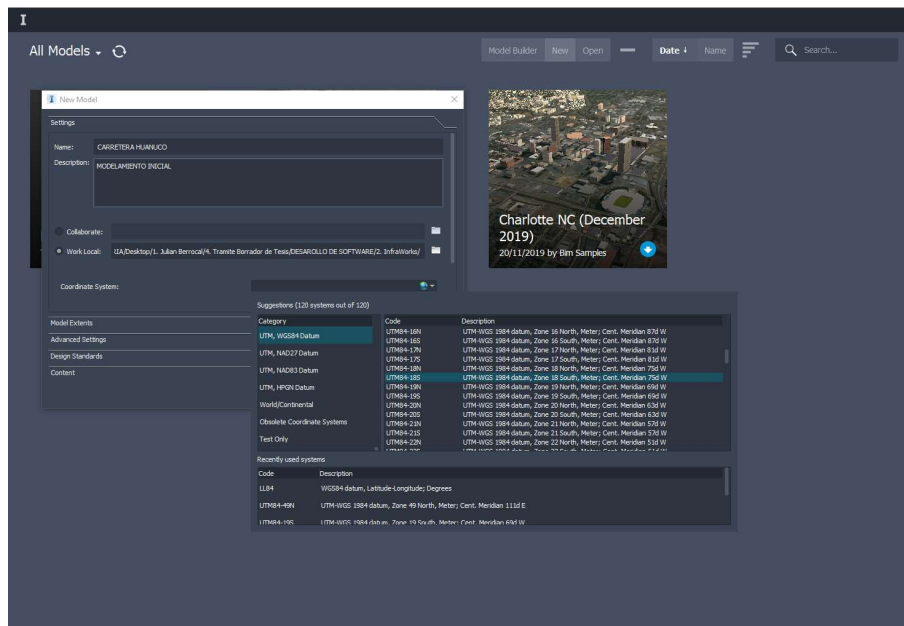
I

All Models

Model Builder New Open Date Name Search...

New Model

Settings

Name: CARRETERA HUANUCO

Description: MODELAMIENTO INICIAL

Collaborate:

Work Local: IIA/Desktop/1. Julian Berrocal/4. Tramite Borrador de Tesis/DESAROLLO DE SOFTWARE/2. InfraWorks/

Coordinate System:

Model Extents
Advanced Settings
Design Standards
Content

Charlotte NC (December 2019)
20/11/2019 by Bim Samples

Suggestions (120 systems out of 120)

| Category | Code | Description |
|---|---|---|
| UTM, WGS84 Datum | UTM84-16N | UTM-WGS 1984 datum, Zone 16 North, Meter; Cent. Meridian 87d W |
| UTM, NAD27 Datum | UTM84-16S | UTM-WGS 1984 datum, Zone 16 South, Meter; Cent. Meridian 87d W |
| UTM, NAD83 Datum | UTM84-17N | UTM-WGS 1984 datum, Zone 17 North, Meter; Cent. Meridian 81d W |
| UTM, HPGN Datum | UTM84-17S | UTM-WGS 1984 datum, Zone 17 South, Meter; Cent. Meridian 81d W |
| World/Continental | UTM84-18N | UTM-WGS 1984 datum, Zone 18 North, Meter; Cent. Meridian 75d W |
| Obsolete Coordinate Systems | UTM84-18S | UTM-WGS 1984 datum, Zone 18 South, Meter; Cent. Meridian 75d W |
| Test Only | UTM84-19N | UTM-WGS 1984 datum, Zone 19 North, Meter; Cent. Meridian 69d W |
| | UTM84-19S | UTM-WGS 1984 datum, Zone 19 South, Meter; Cent. Meridian 69d W |
| | UTM84-20N | UTM-WGS 1984 datum, Zone 20 North, Meter; Cent. Meridian 63d W |
| | UTM84-20S | UTM-WGS 1984 datum, Zone 20 South, Meter; Cent. Meridian 63d W |
| | UTM84-21N | UTM-WGS 1984 datum, Zone 21 North, Meter; Cent. Meridian 57d W |
| | UTM84-21S | UTM-WGS 1984 datum, Zone 21 South, Meter; Cent. Meridian 57d W |
| | UTM84-22N | UTM-WGS 1984 datum, Zone 22 North, Meter; Cent. Meridian 51d W |

Recently used systems

| Code | Description |
|---|---|
| LL84 | WGS84 datum, Latitude-Longitude; Degrees |
| UTM84-49N | UTM-WGS 1984 datum, Zone 49 North, Meter; Cent. Meridian 111d E |
| UTM84-19S | UTM-WGS 1984 datum, Zone 19 South, Meter; Cent. Meridian 69d W |